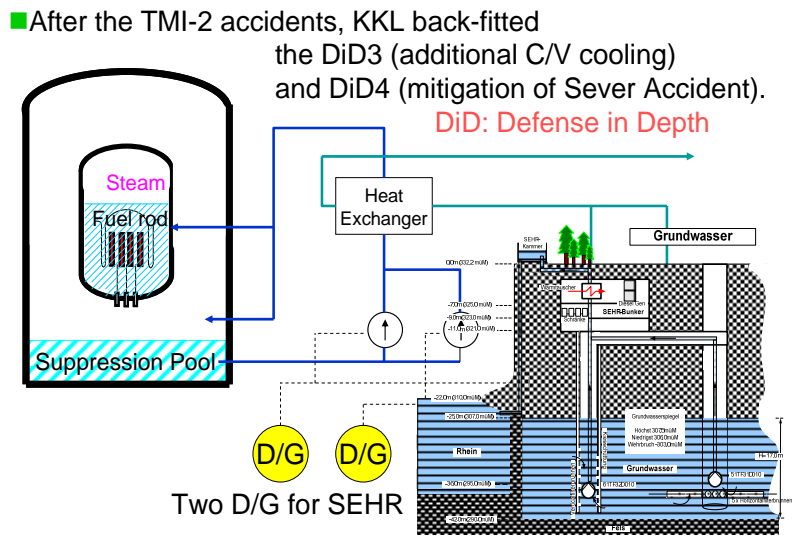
After the TMI-2 accidents, KKL back-fitted the DiD3 (additional C/V cooling) and DiD4 (mitigation of Sever Accident).

DiD: Defense in Depth

Steam

Fuel rod

Suppression Pool

Heat Exchanger

SEHR-Kammer

Grundwasser

0.0m (332.2 müM)

Wärmetauscher

Diesel Gen

Schränke

SEHR-Bunker

-7.0m (325.0 müM)

-9.0m (323.0 müM)

-11.0m (321.0 müM)

-22.0m (310.0 müM)

-25.0m (307.0 müM)

Rhein

Grundwasserspiegel

Höchst 307.0 müM
Niedrigst 306.0 müM
Wehrbruch -303.0 müM

Grundwasser

-36.0m (295.0 müM)

-42.0m (290.0 müM)

Fels

H=17.0m

D/G

D/G

Two D/G for SEHR